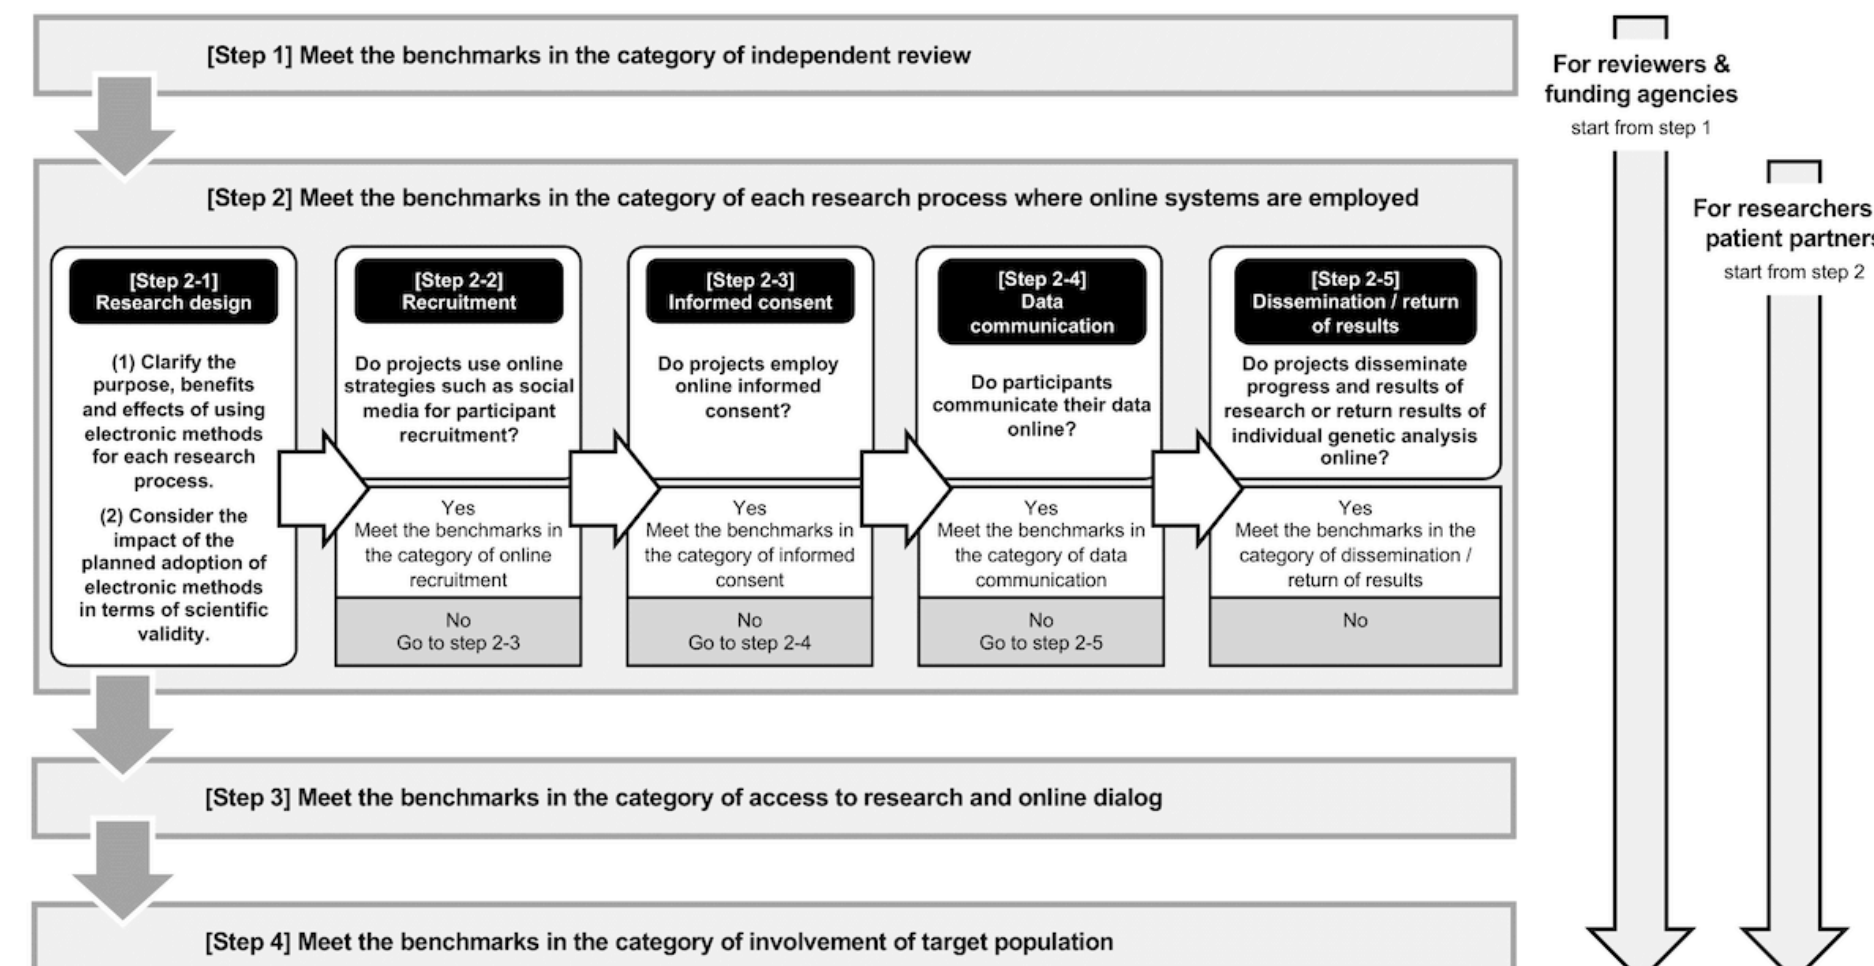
[Step 1] Meet the benchmarks in the category of independent review

For reviewers & funding agencies
start from step 1

[Step 2] Meet the benchmarks in the category of each research process where online systems are employed

For researchers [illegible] patient partner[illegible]
start from step 2

[Step 2-1] Research design

(1) Clarify the purpose, benefits and effects of using electronic methods for each research process.

(2) Consider the impact of the planned adoption of electronic methods in terms of scientific validity.

[Step 2-2] Recruitment

Do projects use online strategies such as social media for participant recruitment?

Yes
Meet the benchmarks in the category of online recruitment

No
Go to step 2-3

[Step 2-3] Informed consent

Do projects employ online informed consent?

Yes
Meet the benchmarks in the category of informed consent

No
Go to step 2-4

[Step 2-4] Data communication

Do participants communicate their data online?

Yes
Meet the benchmarks in the category of data communication

No
Go to step 2-5

[Step 2-5] Dissemination / return of results

Do projects disseminate progress and results of research or return results of individual genetic analysis online?

Yes
Meet the benchmarks in the category of dissemination / return of results

No

[Step 3] Meet the benchmarks in the category of access to research and online dialog

[Step 4] Meet the benchmarks in the category of involvement of target population